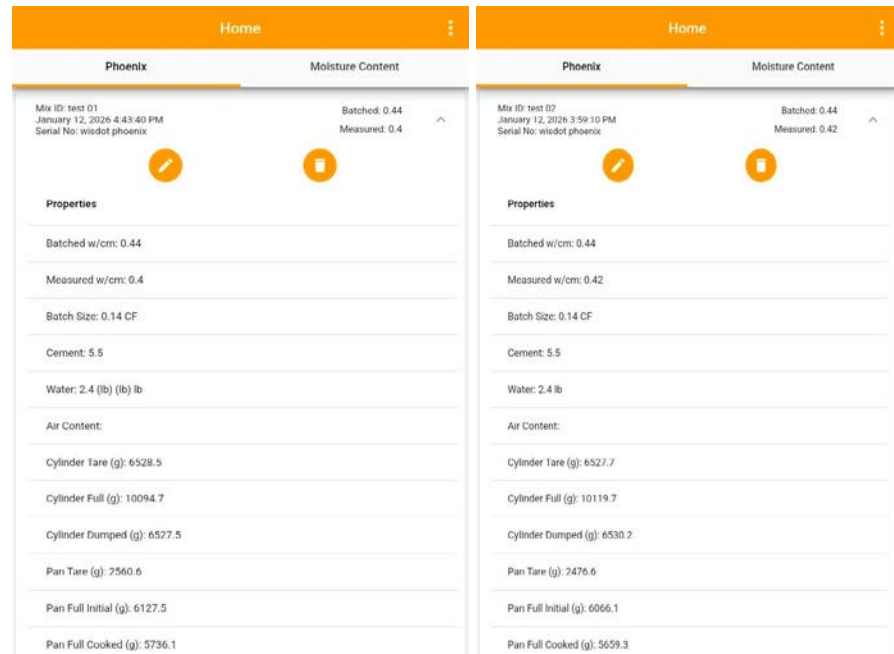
Home

Phoenix

Moisture Content

Mix ID: test 01
January 12, 2026 4:43:40 PM
Serial No: wisdot phoenix

Batched: 0.44
Measured: 0.4

Properties

Batched w/cm: 0.44

Measured w/cm: 0.4

Batch Size: 0.14 CF

Cement: 5.5

Water: 2.4 (lb) (lb) lb

Air Content:

Cylinder Tare (g): 6528.5

Cylinder Full (g): 10094.7

Cylinder Dumped (g): 6527.5

Pan Tare (g): 2560.6

Pan Full Initial (g): 6127.5

Pan Full Cooked (g): 5736.1

Home

Phoenix

Moisture Content

Mix ID: test 02
January 12, 2026 3:59:10 PM
Serial No: wisdot phoenix

Batched: 0.44
Measured: 0.42

Properties

Batched w/cm: 0.44

Measured w/cm: 0.42

Batch Size: 0.14 CF

Cement: 5.5

Water: 2.4 lb

Air Content:

Cylinder Tare (g): 6527.7

Cylinder Full (g): 10119.7

Cylinder Dumped (g): 6530.2

Pan Tare (g): 2476.6

Pan Full Initial (g): 6066.1

Pan Full Cooked (g): 5659.3